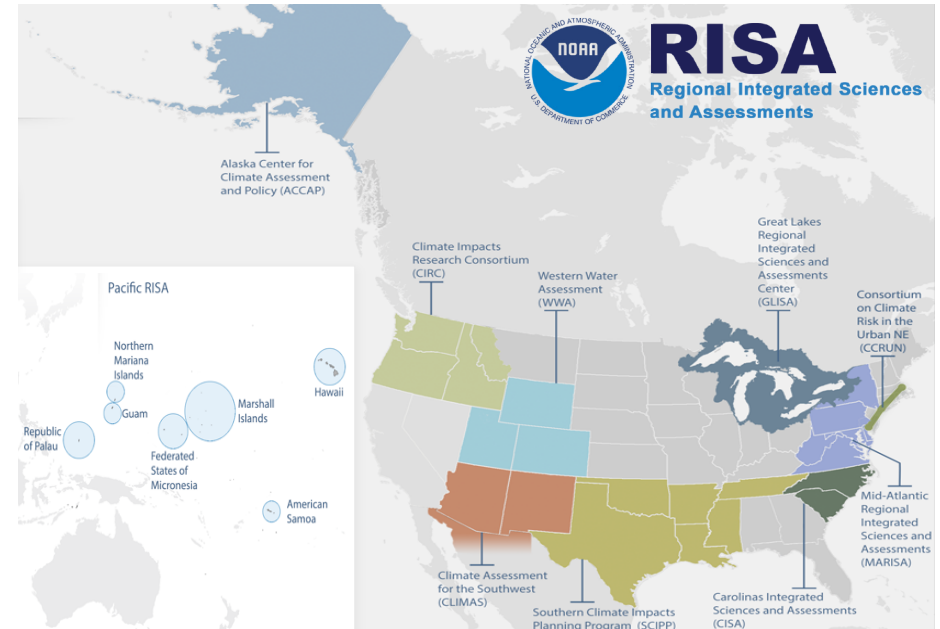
NATIONAL OCEANIC AND ATMOSPHERIC ADMINISTRATION
NOAA
U.S. DEPARTMENT OF COMMERCE

RISA
Regional Integrated Sciences and Assessments

Alaska Center for Climate Assessment and Policy (ACCAP)

Climate Impacts Research Consortium (CIRC)

Western Water Assessment (WWA)

Great Lakes Regional Integrated Sciences and Assessments Center (GLISA)

Consortium on Climate Risk in the Urban NE (CCRUN)

Pacific RISA

Northern Mariana Islands

Guam

Republic of Palau

Federated States of Micronesia

Marshall Islands

Hawaii

American Samoa

Mid-Atlantic Regional Integrated Sciences and Assessments (MARISA)

Climate Assessment for the Southwest (CLIMAS)

Southern Climate Impacts Planning Program (SCIPP)

Carolinas Integrated Sciences and Assessments (CISA)